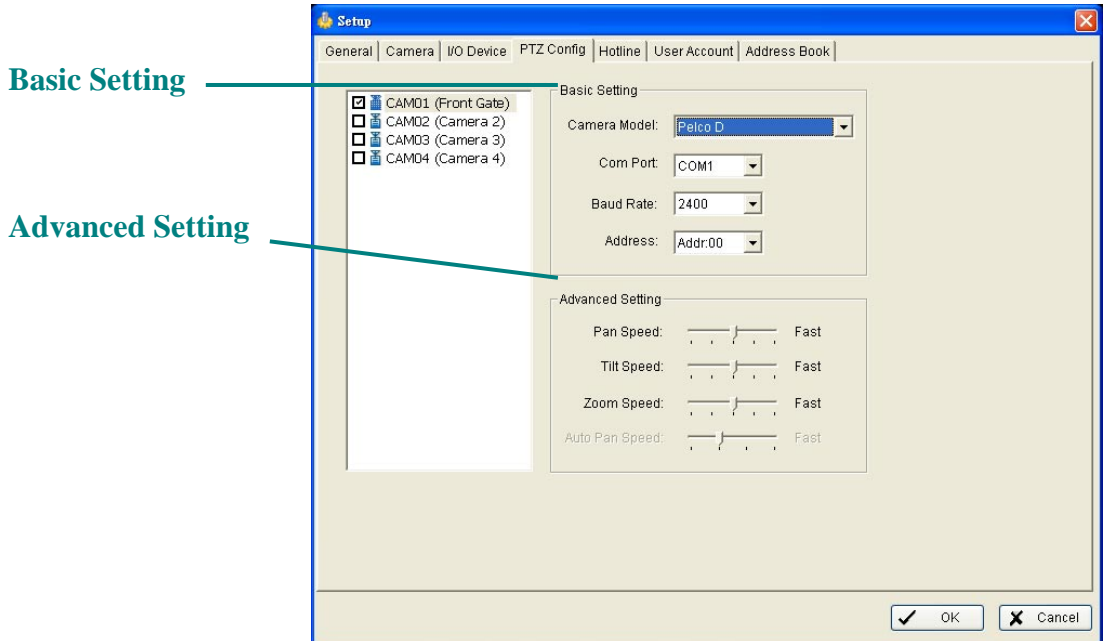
Setup

General | Camera | I/O Device | PTZ Config | Hotline | User Account | Address Book

Basic Setting

Advanced Setting

CAM01 (Front Gate)
CAM02 (Camera 2)
CAM03 (Camera 3)
CAM04 (Camera 4)

Basic Setting
Camera Model: Pelco D
Com Port: COM1
Baud Rate: 2400
Address: Addr:00

Advanced Setting
Pan Speed: Fast
Tilt Speed: Fast
Zoom Speed: Fast
Auto Pan Speed: Fast

OK
Cancel